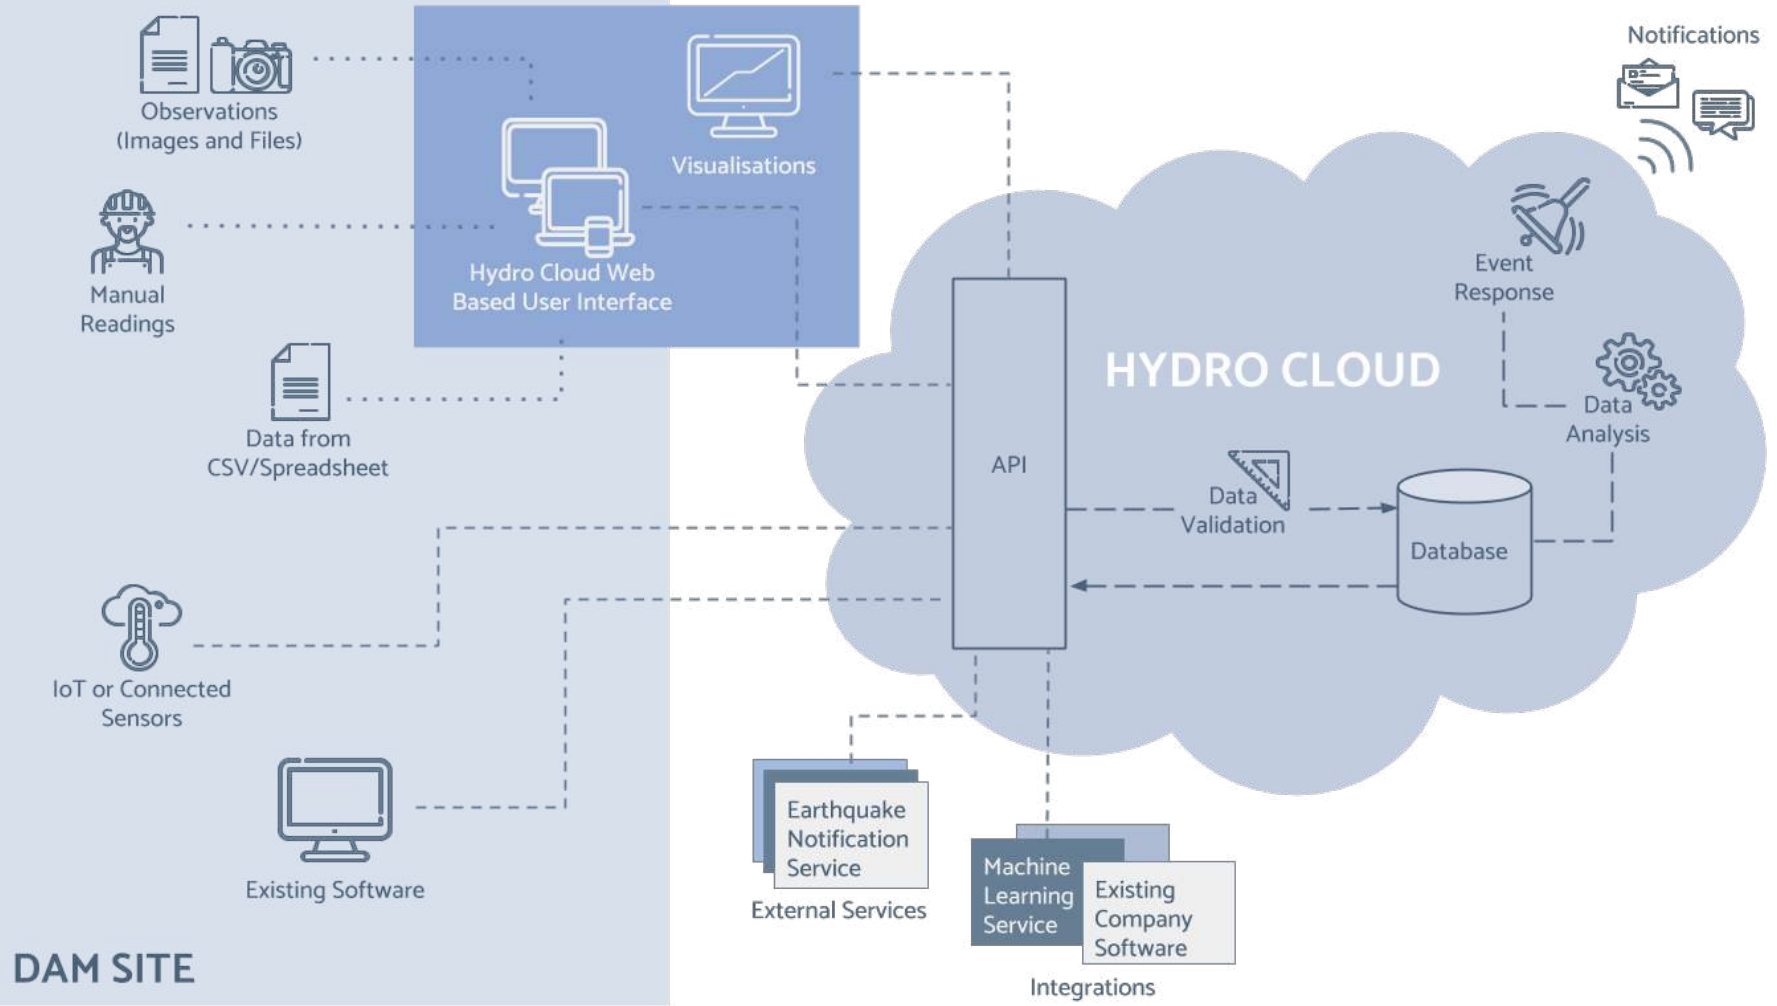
Observations (Images and Files)

Visualisations

Notifications

Manual Readings

Hydro Cloud Web Based User Interface

Event Response

HYDRO CLOUD

Data from CSV/Spreadsheet

Data Analysis

API

Data Validation

Database

IoT or Connected Sensors

Earthquake Notification Service

External Services

Existing Software

Machine Learning Service

Existing Company Software

Integrations

DAM SITE